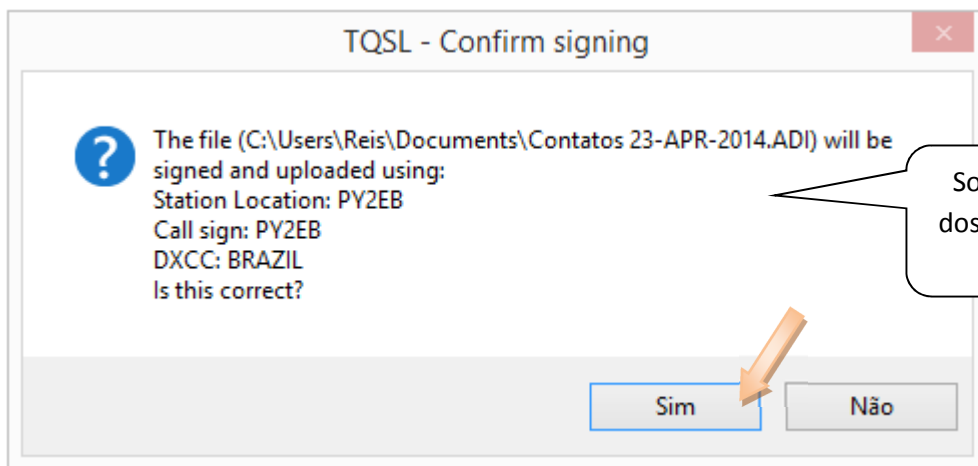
TQSL - Confirm signing

×

The file (C:\Users\Reis\Documents\Contatos 23-APR-2014.ADI) will be signed and uploaded using:
Station Location: PY2EB
Call sign: PY2EB
DXCC: BRAZIL
Is this correct?

So
dos

Sim

Não